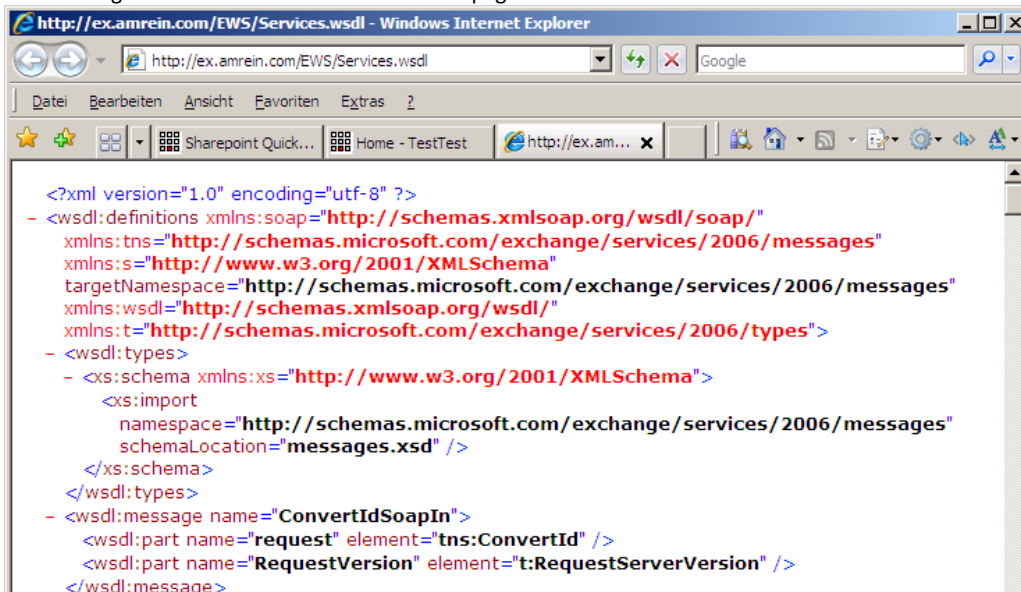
http://ex.amrein.com/EWS/Services.wsdl - Windows Internet Explorer

http://ex.amrein.com/EWS/Services.wsdl

Google

Datei Bearbeiten Ansicht Favoriten Extras ?

Sharepoint Quick... Home - TestTest http://ex.am...

<?xml version="1.0" encoding="utf-8" ?>
- <wsdl:definitions xmlns:soap="http://schemas.xmlsoap.org/wsdl/soap/"
xmlns:tns="http://schemas.microsoft.com/exchange/services/2006/messages"
xmlns:s="http://www.w3.org/2001/XMLSchema"
targetNamespace="http://schemas.microsoft.com/exchange/services/2006/messages"
xmlns:wsdl="http://schemas.xmlsoap.org/wsdl/"
xmlns:t="http://schemas.microsoft.com/exchange/services/2006/types">
- <wsdl:types>
- <xs:schema xmlns:xs="http://www.w3.org/2001/XMLSchema">
<xs:import
namespace="http://schemas.microsoft.com/exchange/services/2006/messages"
schemaLocation="messages.xsd" />
</xs:schema>
</wsdl:types>
- <wsdl:message name="ConvertIdSoapIn">
<wsdl:part name="request" element="tns:ConvertId" />
<wsdl:part name="RequestVersion" element="t:RequestServerVersion" />
</wsdl:message>